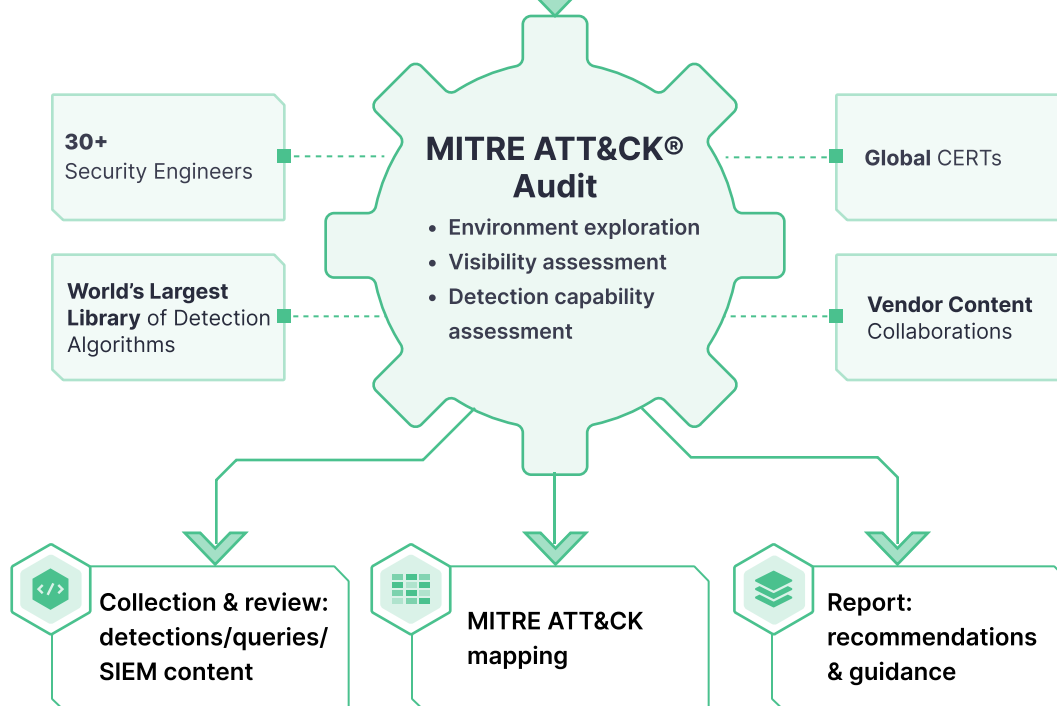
30+
Security Engineers

World’s Largest Library of Detection Algorithms

MITRE ATT&CK® Audit

- Environment exploration
- Visibility assessment
- Detection capability assessment

Global CERTs

Vendor Content Collaborations

Collection & review: detections/queries/ SIEM content

MITRE ATT&CK mapping

Report: recommendations & guidance